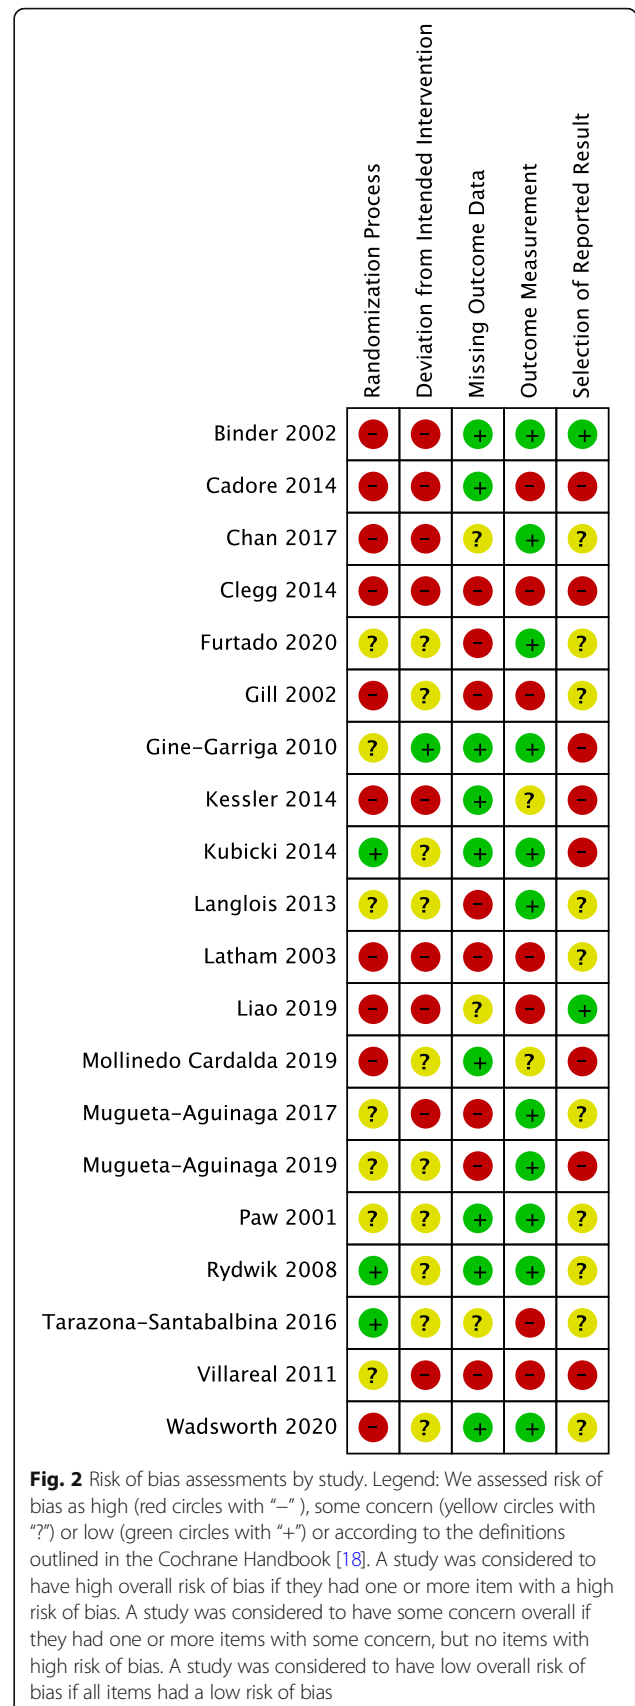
| | Randomization Process | Deviation from Intended Intervention | Missing Outcome Data | Outcome Measurement | Selection of Reported Result |
|---|---|---|---|---|---|
| Binder 2002 | – | – | + | + | + |
| Cadore 2014 | – | – | + | – | – |
| Chan 2017 | – | – | ? | + | ? |
| Clegg 2014 | – | – | – | – | – |
| Furtado 2020 | ? | ? | – | + | ? |
| Gill 2002 | – | ? | – | – | ? |
| Gine-Garriga 2010 | ? | + | + | + | – |
| Kessler 2014 | – | – | + | ? | – |
| Kubicki 2014 | + | ? | + | + | – |
| Langlois 2013 | ? | ? | – | + | ? |
| Latham 2003 | – | – | – | – | ? |
| Liao 2019 | – | – | ? | – | + |
| Mollinedo Cardalda 2019 | – | ? | + | ? | – |
| Mugueta-Aguinaga 2017 | ? | – | – | + | ? |
| Mugueta-Aguinaga 2019 | ? | ? | – | + | – |
| Paw 2001 | ? | ? | + | + | ? |
| Rydwik 2008 | + | ? | + | + | ? |
| Tarazona-Santabalbina 2016 | + | ? | ? | – | ? |
| Villareal 2011 | ? | – | – | – | – |
| Wadsworth 2020 | – | ? | + | + | ? |

**Fig. 2** Risk of bias assessments by study. Legend: We assessed risk of bias as high (red circles with "–" ), some concern (yellow circles with "?") or low (green circles with "+") or according to the definitions outlined in the Cochrane Handbook [18]. A study was considered to have high overall risk of bias if they had one or more item with a high risk of bias. A study was considered to have some concern overall if they had one or more items with some concern, but no items with high risk of bias. A study was considered to have low overall risk of bias if all items had a low risk of bias